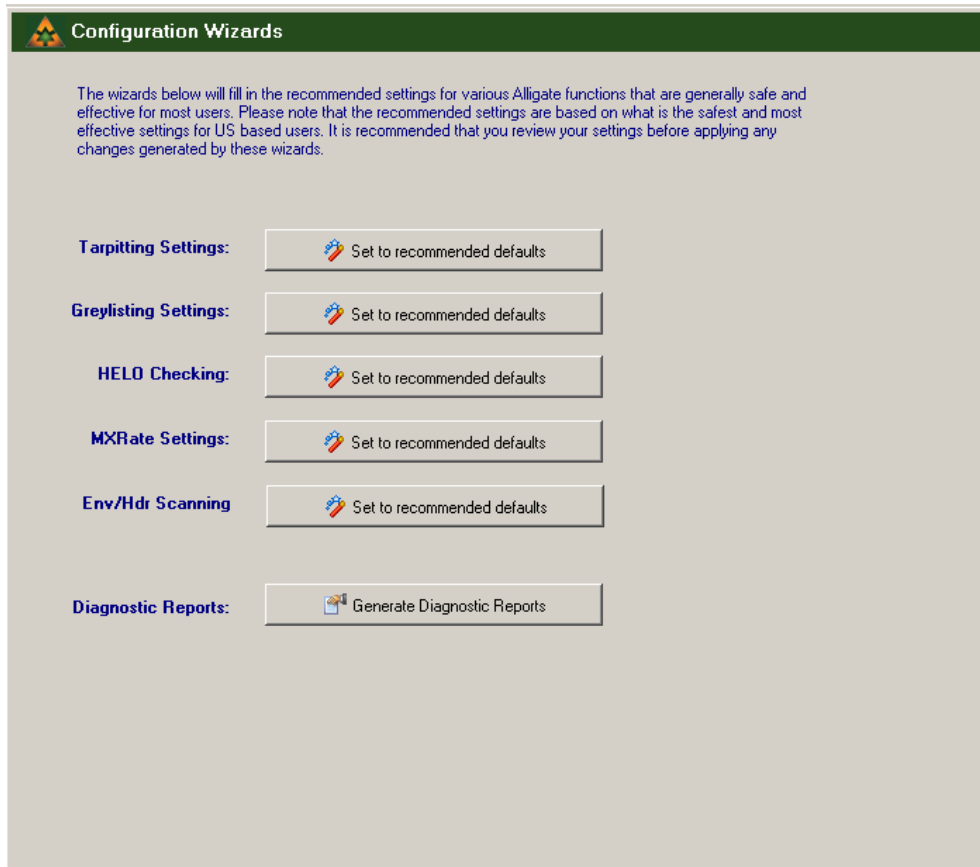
Configuration Wizards

The wizards below will fill in the recommended settings for various Alligate functions that are generally safe and effective for most users. Please note that the recommended settings are based on what is the safest and most effective settings for US based users. It is recommended that you review your settings before applying any changes generated by these wizards.

Tarpitting Settings: Set to recommended defaults

Greylisting Settings: Set to recommended defaults

HELO Checking: Set to recommended defaults

MXRate Settings: Set to recommended defaults

Env/Hdr Scanning Set to recommended defaults

Diagnostic Reports: Generate Diagnostic Reports